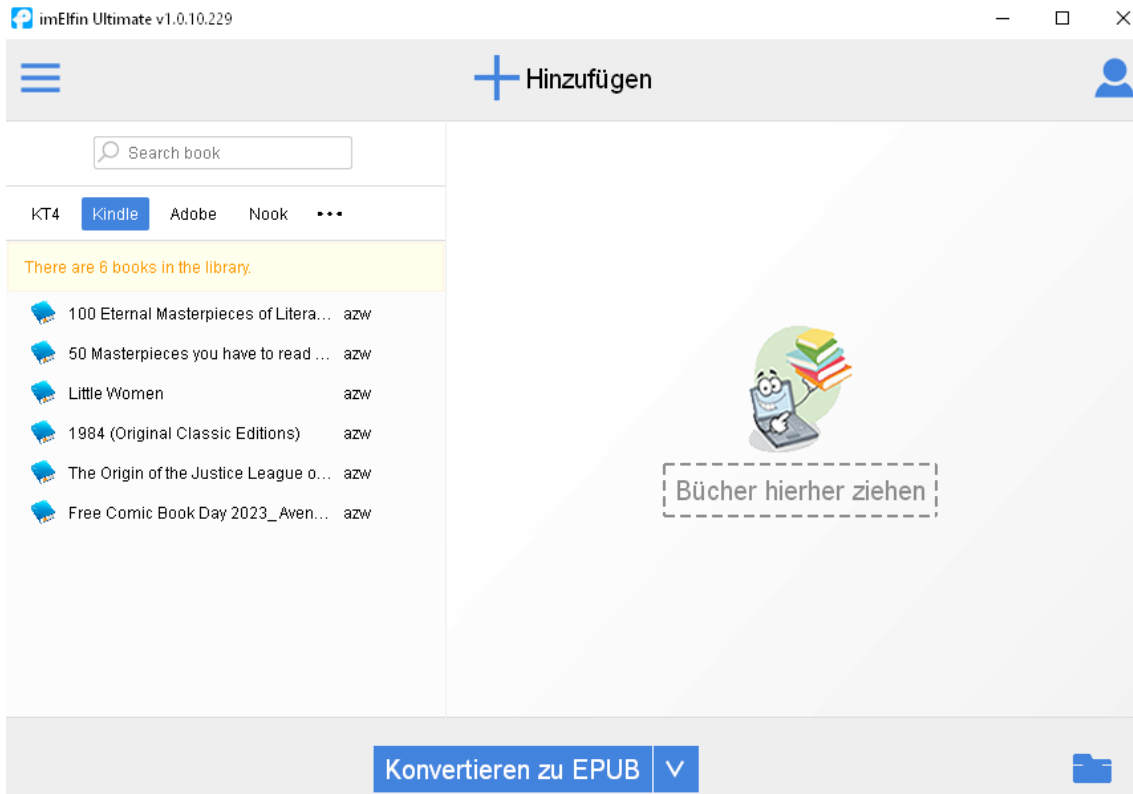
imElfin Ultimate v1.0.10.229

Hinzufügen

Search book

KT4 Kindle Adobe Nook •••

There are 6 books in the library.

100 Eternal Masterpieces of Litera... azw
50 Masterpieces you have to read ... azw
Little Women azw
1984 (Original Classic Editions) azw
The Origin of the Justice League o... azw
Free Comic Book Day 2023_Aven... azw

Bücher hierher ziehen

Konvertieren zu EPUB